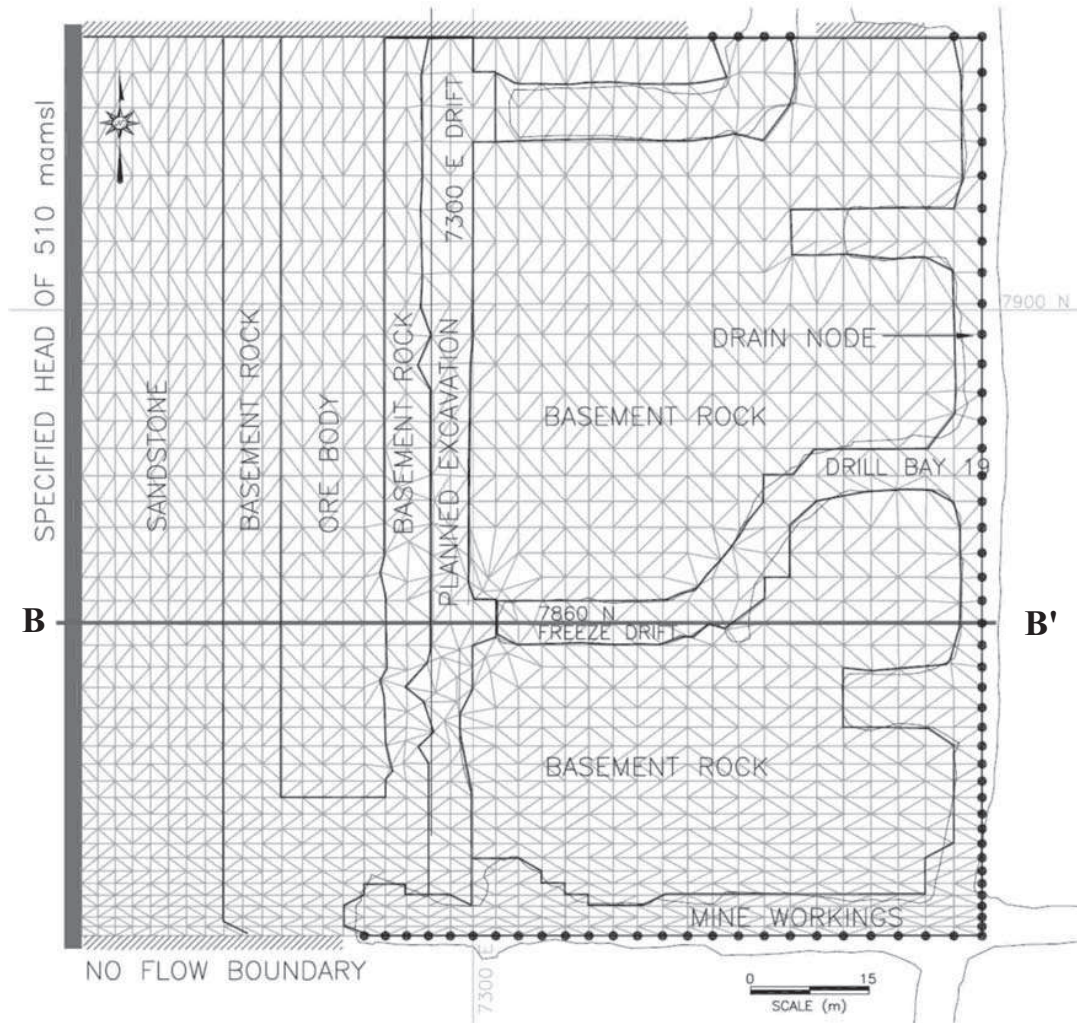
SPECIFIED HEAD OF 510 mamsl

SANDSTONE

BASEMENT ROCK

ORE BODY

BASEMENT ROCK

PLANNED EXCAVATION

7300 E DRIFT

7900 N

DRAIN NODE

BASEMENT ROCK

DRILL BAY 19

B

7860 N
FREEZE DRIFT

B'

BASEMENT ROCK

MINE WORKINGS

NO FLOW BOUNDARY

7300 E

0 15
SCALE (m)